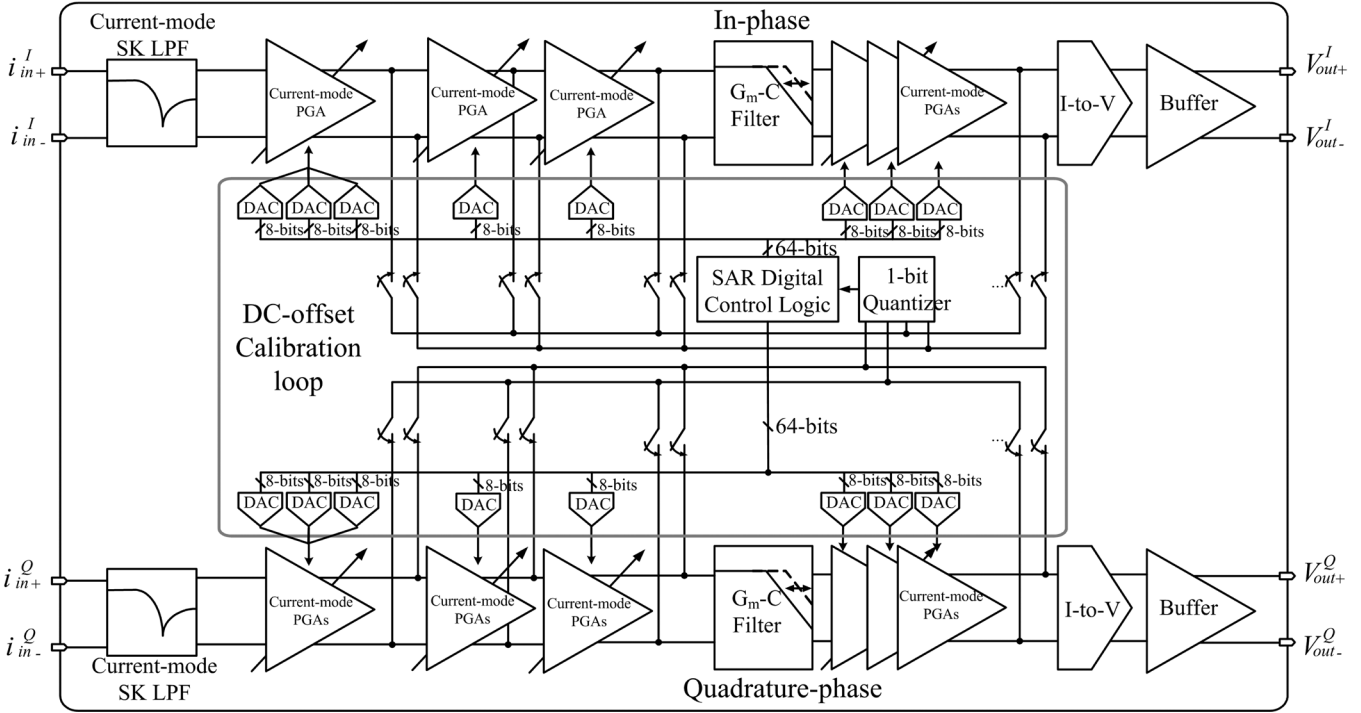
Current-mode SK LPF

In-phase

$i_{in+}^{I}$

$i_{in-}^{I}$

Current-mode PGA

Current-mode PGA

Current-mode PGA

$G_m$-C Filter

Current-mode PGAs

I-to-V

Buffer

$V_{out+}^{I}$

$V_{out-}^{I}$

DAC DAC DAC

8-bits 8-bits 8-bits

DAC

8-bits

DAC

8-bits

DAC DAC DAC

8-bits 8-bits 8-bits

64-bits

SAR Digital Control Logic

1-bit Quantizer

...

DC-offset Calibration loop

64-bits

...

8-bits 8-bits 8-bits

DAC DAC DAC

8-bits

DAC

8-bits

DAC

8-bits 8-bits 8-bits

DAC DAC DAC

$i_{in+}^{Q}$

$i_{in-}^{Q}$

Current-mode PGAs

Current-mode PGAs

Current-mode PGAs

$G_m$-C Filter

Current-mode PGAs

I-to-V

Buffer

$V_{out+}^{Q}$

$V_{out-}^{Q}$

Current-mode SK LPF

Quadrature-phase